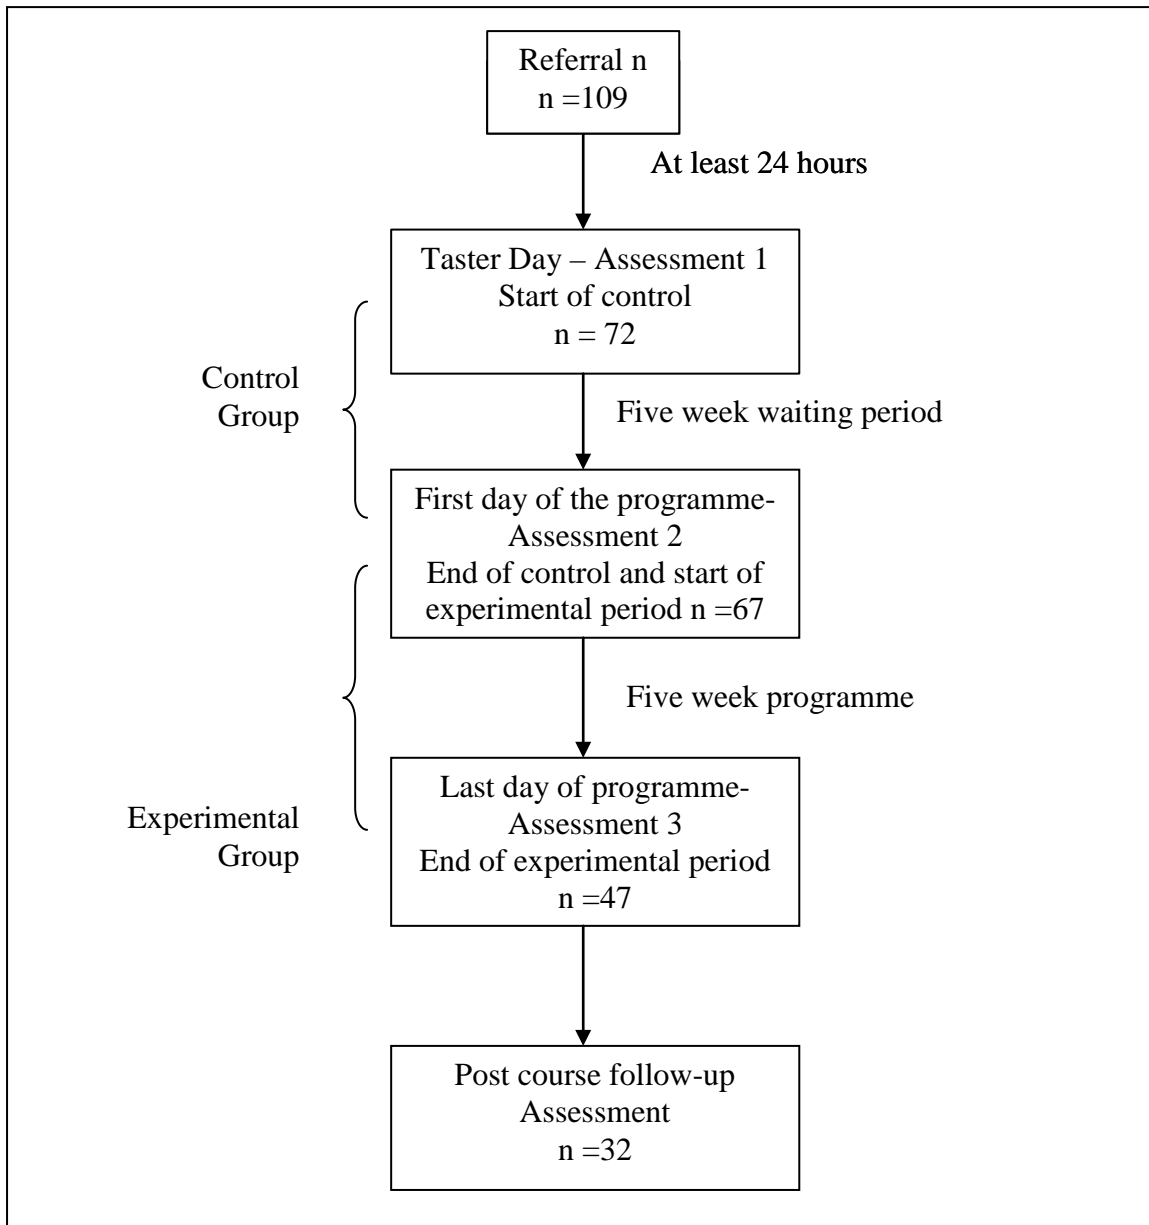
Referral n
n =109

At least 24 hours

Taster Day – Assessment 1
Start of control
n = 72

Control Group

Five week waiting period

First day of the programme-
Assessment 2
End of control and start of experimental period n =67

Five week programme

Experimental Group

Last day of programme-
Assessment 3
End of experimental period
n =47

Post course follow-up
Assessment
n =32